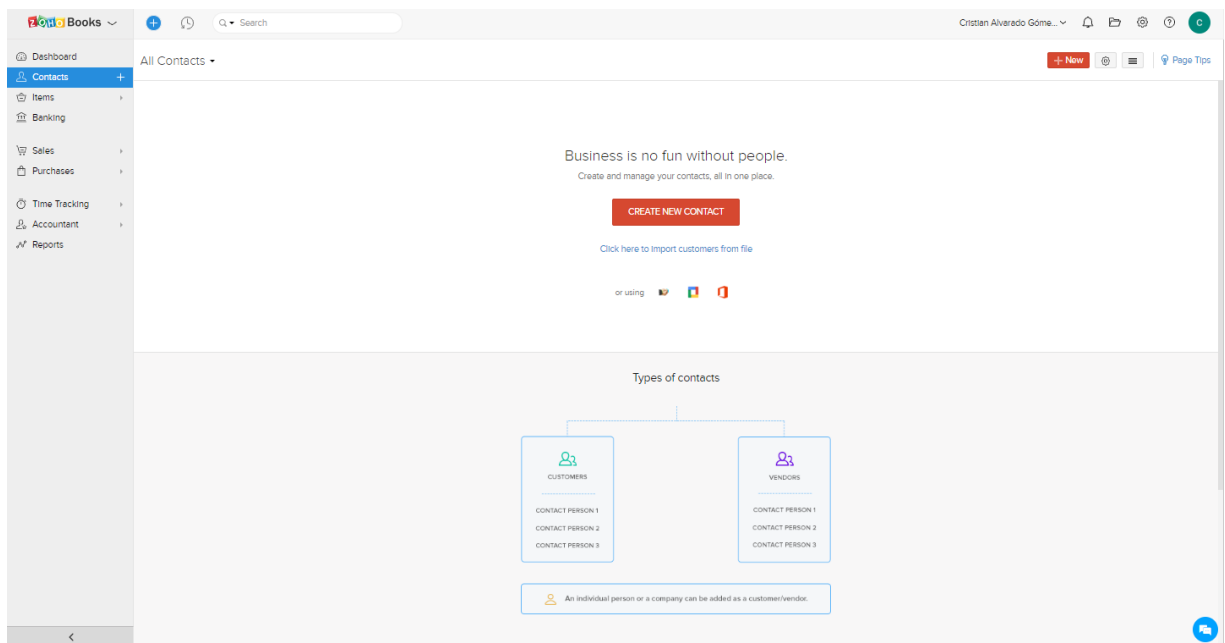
ZOHO Books

Search

Cristian Alvarado Góme...

C

Dashboard
Contacts
Items
Banking
Sales
Purchases
Time Tracking
Accountant
Reports

All Contacts

+ New

Page Tips

Business is no fun without people.

Create and manage your contacts, all in one place.

CREATE NEW CONTACT

Click here to import customers from file

or using

Types of contacts

CUSTOMERS

CONTACT PERSON 1
CONTACT PERSON 2
CONTACT PERSON 3

VENDORS

CONTACT PERSON 1
CONTACT PERSON 2
CONTACT PERSON 3

An individual person or a company can be added as a customer/vendor.